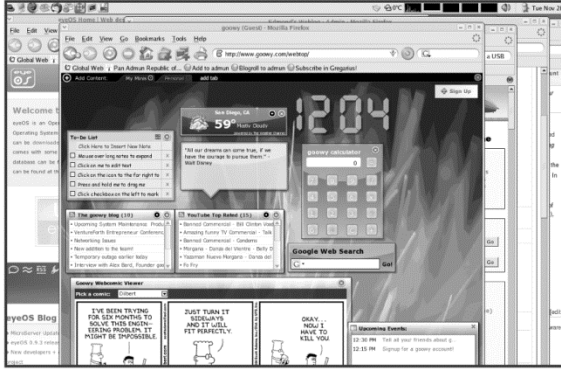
eyeOS Home | Web de...
File Edit View
Global Web
Welcome t
eyeOS is an Ope
Operating System
can be download
comes with some
databases can be
can be found at th
eyeOS Blog
MicroServer Update
eyeOS 3.5.3 release
New developers +
Tue Nov 2
a USB
goowy (Guest) - Mozilla Firefox
File Edit View Go Bookmarks Tools Help
http://www.goowy.com/webtop/
Global Web | Pan Admin Republic of... | Add to admun | Blogroll to admun | Subscribe in Gregarius!
Add Content My Minis Personal add tab
Sign Up
12 04
San Diego, CA
59° Mostly Cloudy
To-Do List
Click Here to Insert New Items
Mouse over long notes to expand
Click on me to edit text
Click on the icon to the far right to
Press and hold me to drag me
Click checkboxes on the left to mark
"All our dreams can come true, if we have the courage to pursue them." - Walt Disney
goowy calculator
0
The goowy blog (10)
Upcoming System Maintenance: Produ
VentureForth Entrepreneur Conferenc
Networking Issues
New addition to the team!
Temporary outage earlier today
Interview with Alex Bard, Founder goo
YouTube Top Rated (25)
Banned Commercial - Bill Clinton Video
Amazing funny TV Commercial - Talk
Banned Commercial - Condoms
Morgana - Danza del Vientre - Belly D
Yasantan Nuevo Morgana - Danza del
Fo Fry
Google Web Search
Go!
Goowy Webcomic Viewer
Pick a comic: Dilbert
I'VE BEEN TRYING FOR SIX MONTHS TO SOLVE THIS ENGINEERING PROBLEM. IT MIGHT BE IMPOSSIBLE.
JUST TURN IT SIDEWAYS AND IT WILL FIT PERFECTLY.
OKAY... NOW I HAVE TO KILL YOU.
Upcoming Events:
12:30 PM Tell all your friends about g
12:15 PM Signup for a goowy account!
Go
Go